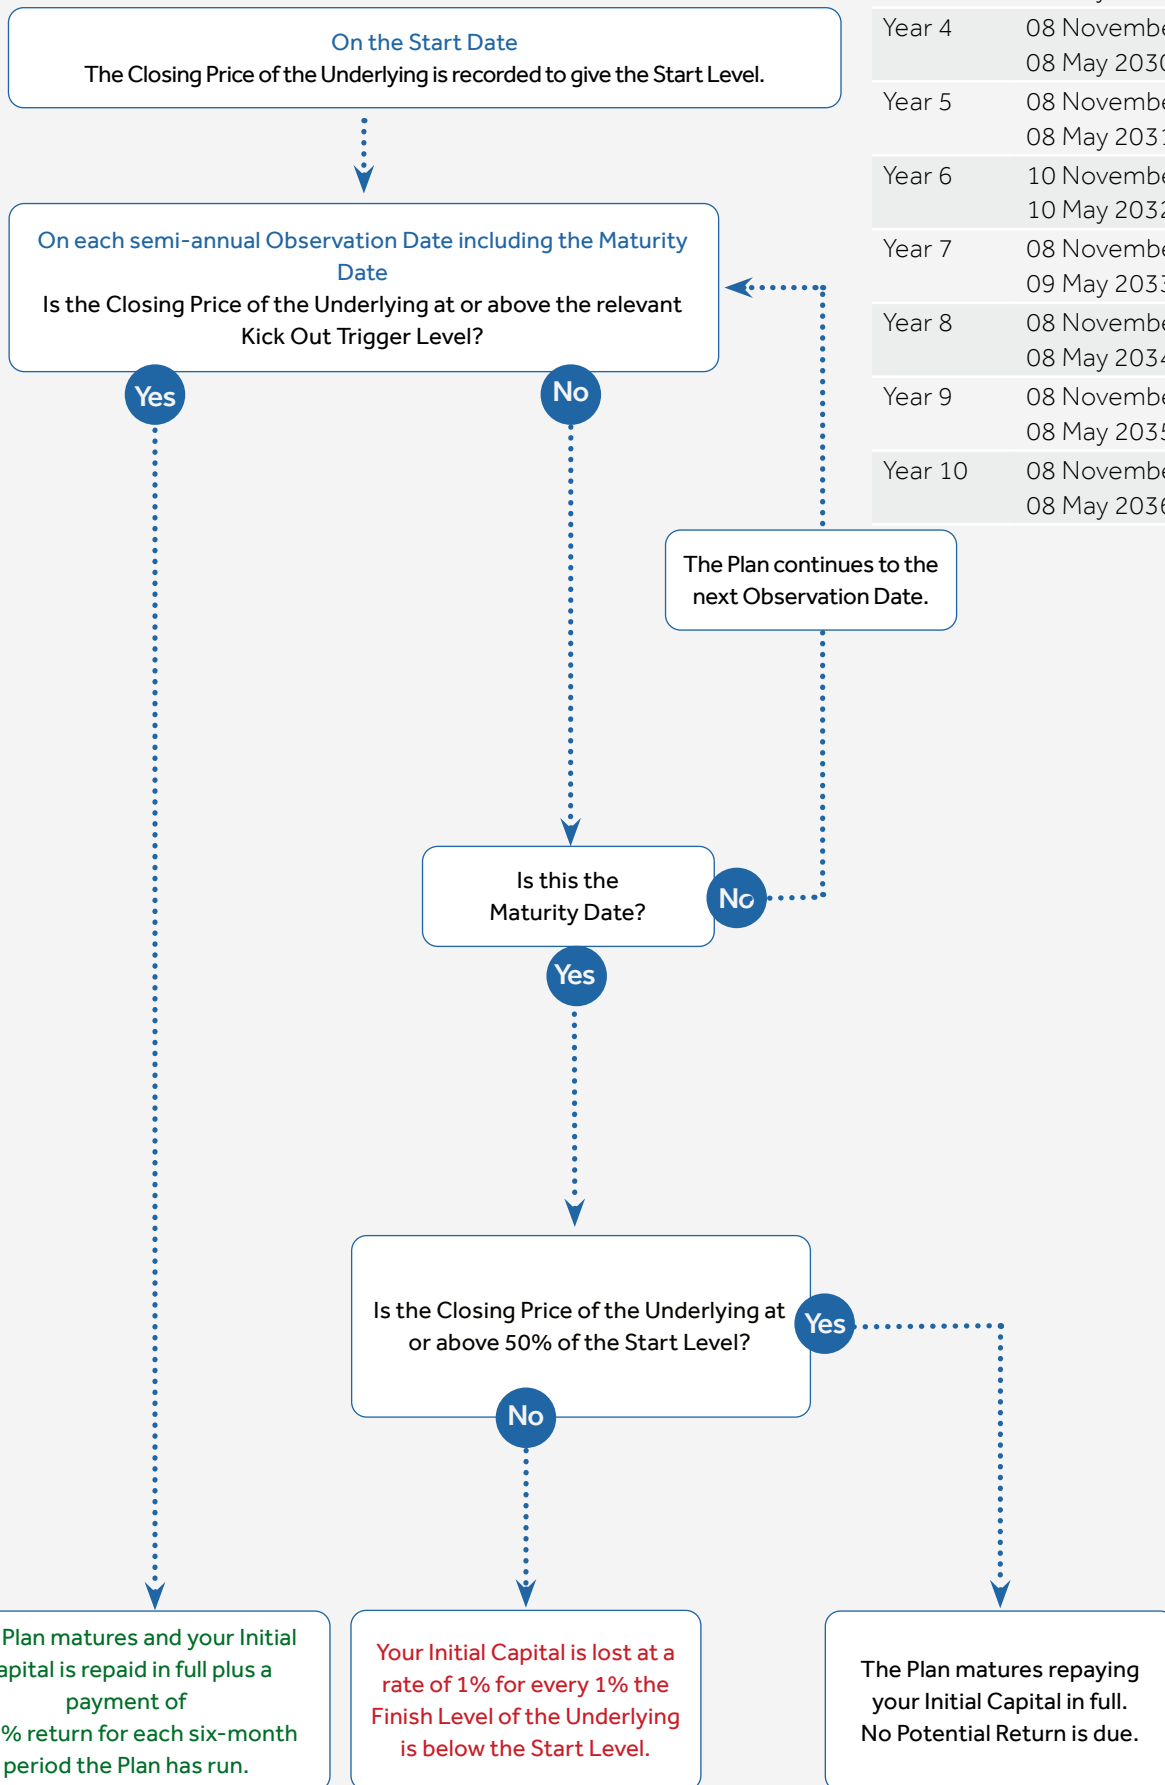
On the Start Date
The Closing Price of the Underlying is recorded to give the Start Level.

| Year 4 | 08 Novembe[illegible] 08 May 203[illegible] |
|---|---|
| Year 5 | 08 Novembe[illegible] 08 May 203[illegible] |
| Year 6 | 10 Novembe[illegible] 10 May 203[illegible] |
| Year 7 | 08 Novembe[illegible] 09 May 203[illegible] |
| Year 8 | 08 Novembe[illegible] 08 May 203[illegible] |
| Year 9 | 08 Novembe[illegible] 08 May 203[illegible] |
| Year 10 | 08 Novembe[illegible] 08 May 203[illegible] |

On each semi-annual Observation Date including the Maturity Date
Is the Closing Price of the Underlying at or above the relevant Kick Out Trigger Level?

Yes

No

The Plan continues to the next Observation Date.

Is this the Maturity Date?

No

Yes

Is the Closing Price of the Underlying at or above 50% of the Start Level?

Yes

No

Plan matures and your Initial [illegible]apital is repaid in full plus a payment of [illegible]% return for each six-month period the Plan has run.

Your Initial Capital is lost at a rate of 1% for every 1% the Finish Level of the Underlying is below the Start Level.

The Plan matures repaying your Initial Capital in full. No Potential Return is due.